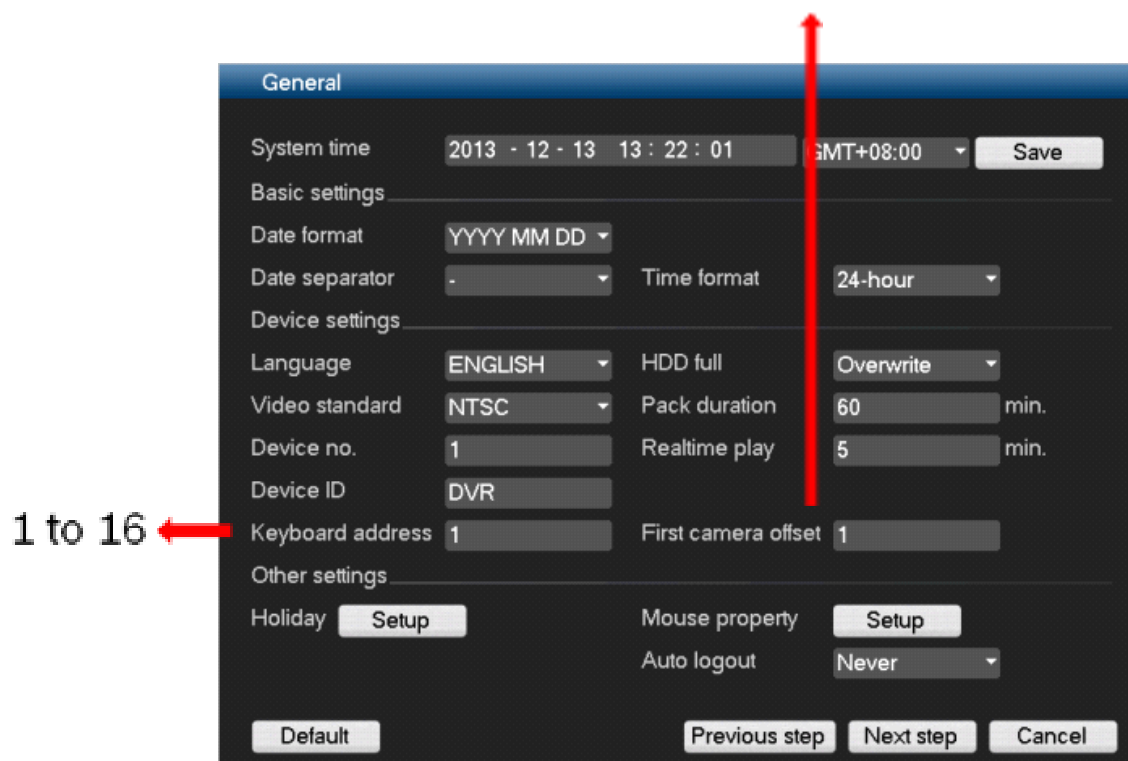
General

System time 2013 - 12 - 13 13 : 22 : 01 GMT+08:00 Save

Basic settings

Date format YYYY MM DD

Date separator - Time format 24-hour

Device settings

Language ENGLISH HDD full Overwrite

Video standard NTSC Pack duration 60 min.

Device no. 1 Realtime play 5 min.

Device ID DVR

1 to 16 Keyboard address 1 First camera offset 1

Other settings

Holiday Setup Mouse property Setup

Auto logout Never

Default Previous step Next step Cancel